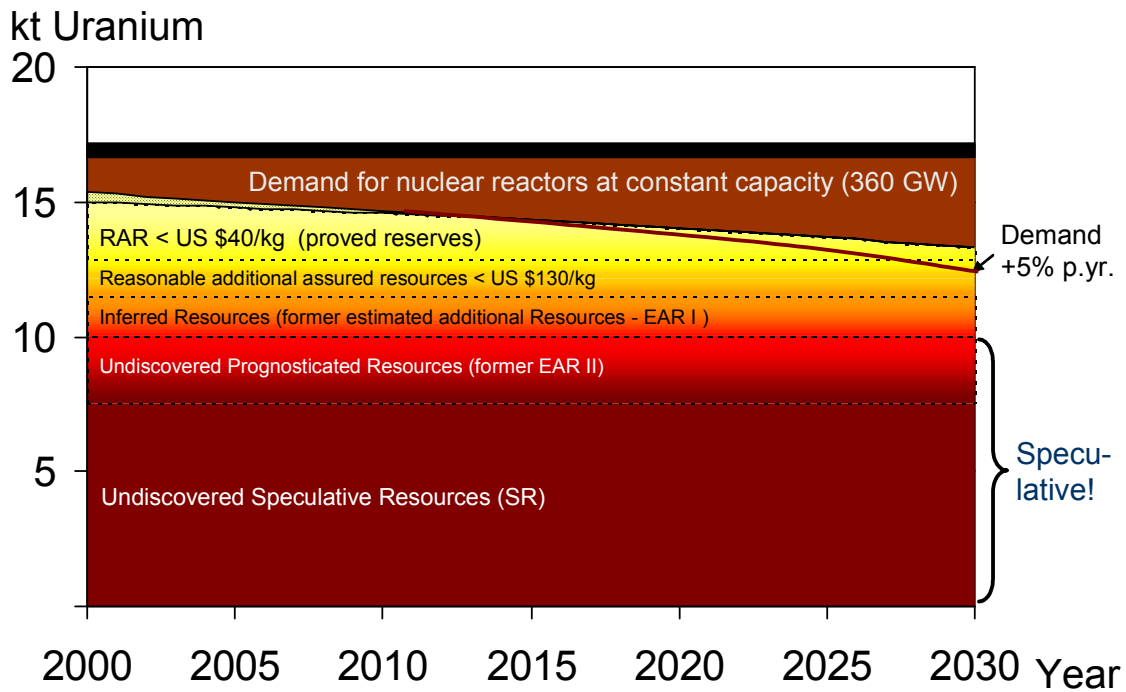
kt Uranium

20

15

10

5

Demand for nuclear reactors at constant capacity (360 GW)

RAR < US $40/kg (proved reserves)

Reasonable additional assured resources < US $130/kg

Inferred Resources (former estimated additional Resources - EAR I )

Undiscovered Prognosticated Resources (former EAR II)

Undiscovered Speculative Resources (SR)

Demand +5% p.yr.

Speculative!

2000 2005 2010 2015 2020 2025 2030 Year